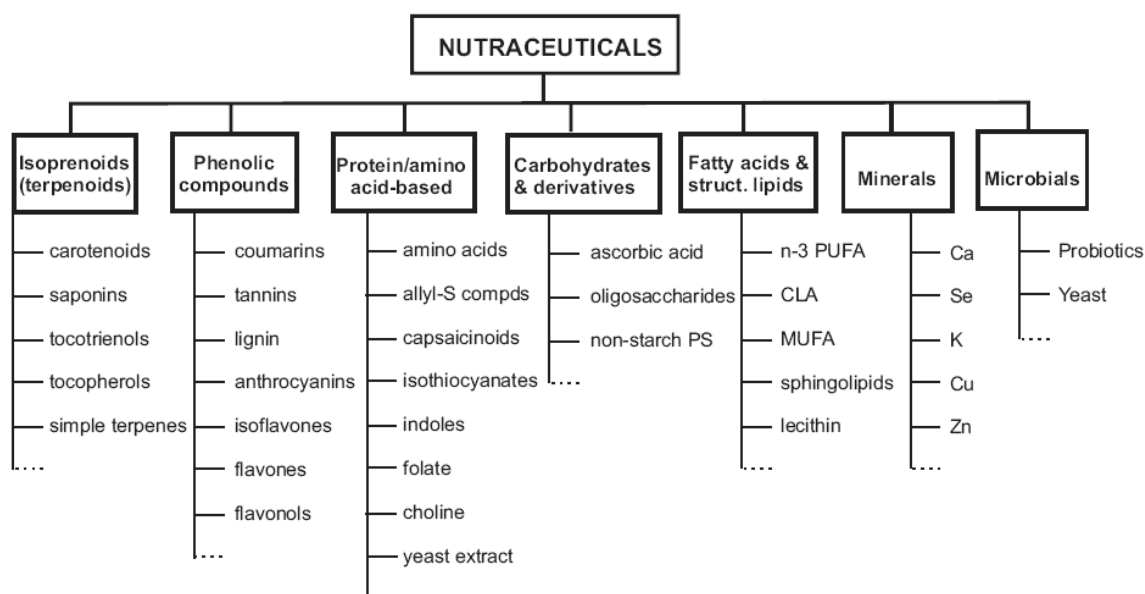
NUTRACEUTICALS

Isoprenoids (terpenoids)
carotenoids
saponins
tocotrienols
tocopherols
simple terpenes
....

Phenolic compounds
coumarins
tannins
lignin
anthrocyanins
isoflavones
flavones
flavonols
....

Protein/amino acid-based
amino acids
allyl-S compds
capsaicinoids
isothiocyanates
indoles
folate
choline
yeast extract

Carbohydrates & derivatives
ascorbic acid
oligosaccharides
non-starch PS
....

Fatty acids & struct. lipids
n-3 PUFA
CLA
MUFA
sphingolipids
lecithin
....

Minerals
Ca
Se
K
Cu
Zn
....

Microbials
Probiotics
Yeast
....